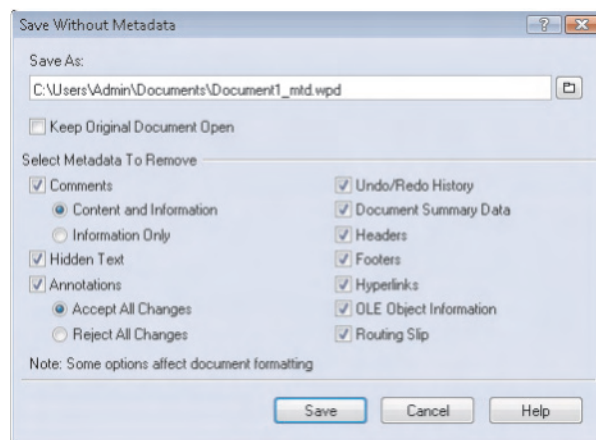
Save Without Metadata

?

Save As:

C:\Users\Admin\Documents\Document1_mtd.wpd

Keep Original Document Open

Select Metadata To Remove

Comments

Content and Information

Information Only

Hidden Text

Annotations

Accept All Changes

Reject All Changes

Undo/Redo History

Document Summary Data

Headers

Footers

Hyperlinks

OLE Object Information

Routing Slip

Note: Some options affect document formatting

Save

Cancel

Help